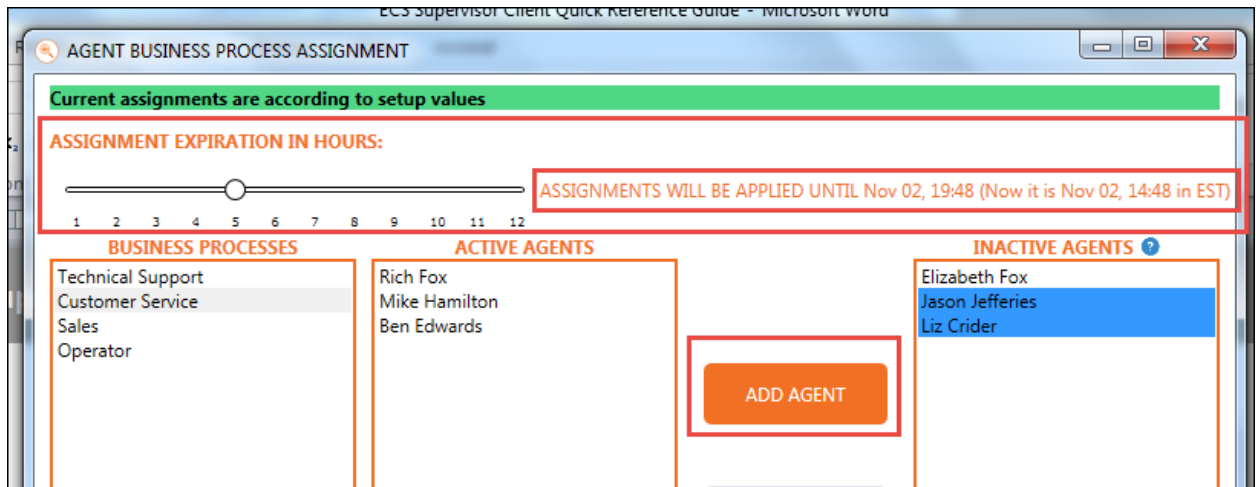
ECS Supervisor Client Quick Reference Guide - Microsoft Word

AGENT BUSINESS PROCESS ASSIGNMENT

Current assignments are according to setup values

ASSIGNMENT EXPIRATION IN HOURS:

1 2 3 4 5 6 7 8 9 10 11 12

ASSIGNMENTS WILL BE APPLIED UNTIL Nov 02, 19:48 (Now it is Nov 02, 14:48 in EST)

BUSINESS PROCESSES

Technical Support
Customer Service
Sales
Operator

ACTIVE AGENTS

Rich Fox
Mike Hamilton
Ben Edwards

ADD AGENT

INACTIVE AGENTS

Elizabeth Fox
Jason Jefferies
Liz Crider